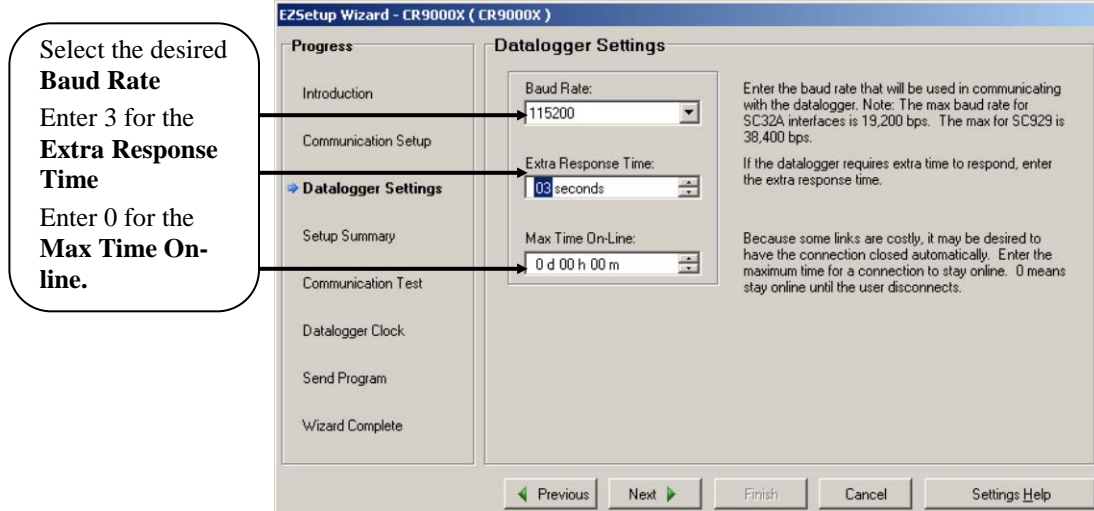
Select the desired **Baud Rate**

Enter 3 for the **Extra Response Time**

Enter 0 for the **Max Time Online.**

EZSetup Wizard - CR9000X ( CR9000X )

Progress

Introduction

Communication Setup

Datalogger Settings

Setup Summary

Communication Test

Datalogger Clock

Send Program

Wizard Complete

Datalogger Settings

Baud Rate:
115200

Extra Response Time:
03 seconds

Max Time On-Line:
0 d 00 h 00 m

Enter the baud rate that will be used in communicating with the datalogger. Note: The max baud rate for SC32A interfaces is 19,200 bps. The max for SC929 is 38,400 bps.

If the datalogger requires extra time to respond, enter the extra response time.

Because some links are costly, it may be desired to have the connection closed automatically. Enter the maximum time for a connection to stay online. 0 means stay online until the user disconnects.

Previous

Next

Finish

Cancel

Settings Help